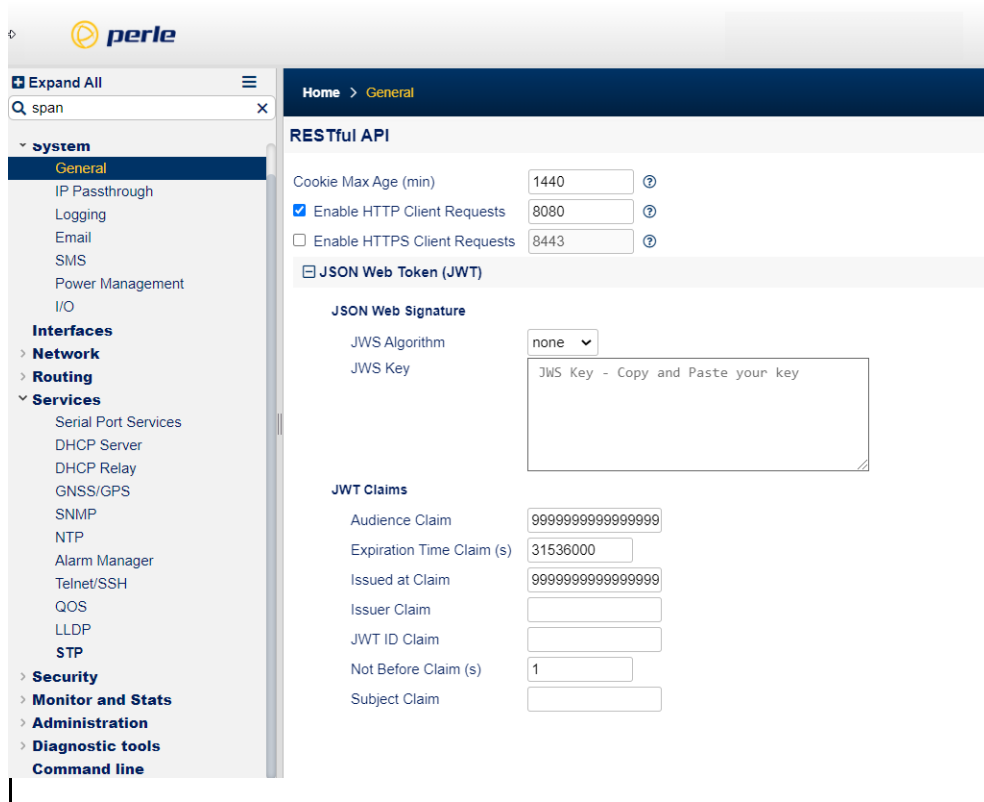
perle

Expand All
span

System
General
IP Passthrough
Logging
Email
SMS
Power Management
I/O
Interfaces
Network
Routing
Services
Serial Port Services
DHCP Server
DHCP Relay
GNSS/GPS
SNMP
NTP
Alarm Manager
Telnet/SSH
QOS
LLDP
STP
Security
Monitor and Stats
Administration
Diagnostic tools
Command line

Home > General

RESTful API

Cookie Max Age (min) 1440
Enable HTTP Client Requests 8080
Enable HTTPS Client Requests 8443

JSON Web Token (JWT)

JSON Web Signature
JWS Algorithm none
JWS Key JWS Key - Copy and Paste your key

JWT Claims
Audience Claim 9999999999999999
Expiration Time Claim (s) 31536000
Issued at Claim 9999999999999999
Issuer Claim
JWT ID Claim
Not Before Claim (s) 1
Subject Claim